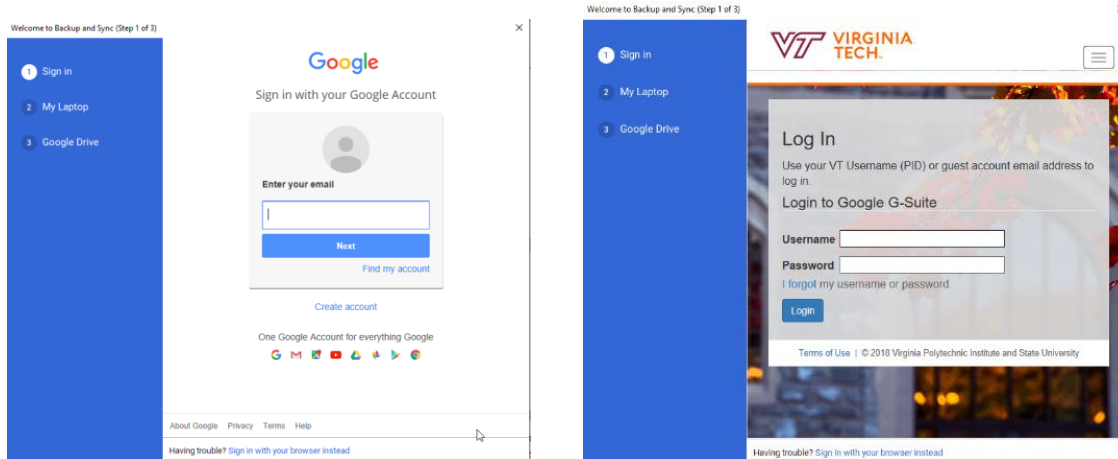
Welcome to Backup and Sync (Step 1 of 3)

×

1 Sign in

2 My Laptop

3 Google Drive

Google

Sign in with your Google Account

Enter your email

Next

Find my account

Create account

One Google Account for everything Google

About Google Privacy Terms Help

Having trouble? Sign in with your browser instead

Welcome to Backup and Sync (Step 1 of 3)

1 Sign in

2 My Laptop

3 Google Drive

VT VIRGINIA TECH.

Log In

Use your VT Username (PID) or guest account email address to log in.

Login to Google G-Suite

Username

Password

I forgot my username or password

Login

Terms of Use | © 2018 Virginia Polytechnic Institute and State University

Having trouble? Sign in with your browser instead